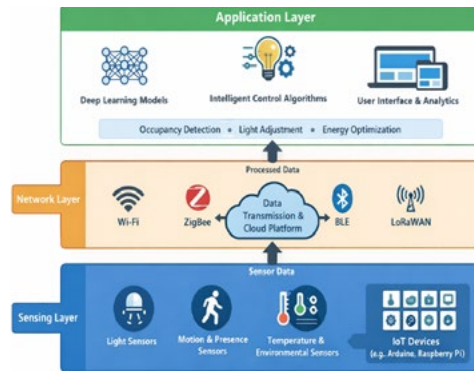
Application Layer

Deep Learning Models

Intelligent Control Algorithms

User Interface & Analytics

Occupancy Detection • Light Adjustment • Energy Optimization

Processed Data

Network Layer

Wi-Fi

ZigBee

Data Transmission & Cloud Platform

BLE

LoRaWAN

Sensor Data

Sensing Layer

Light Sensors

Motion & Presence Sensors

Temperature & Environmental Sensors

IoT Devices (e.g. Arduino, Raspberry Pi)